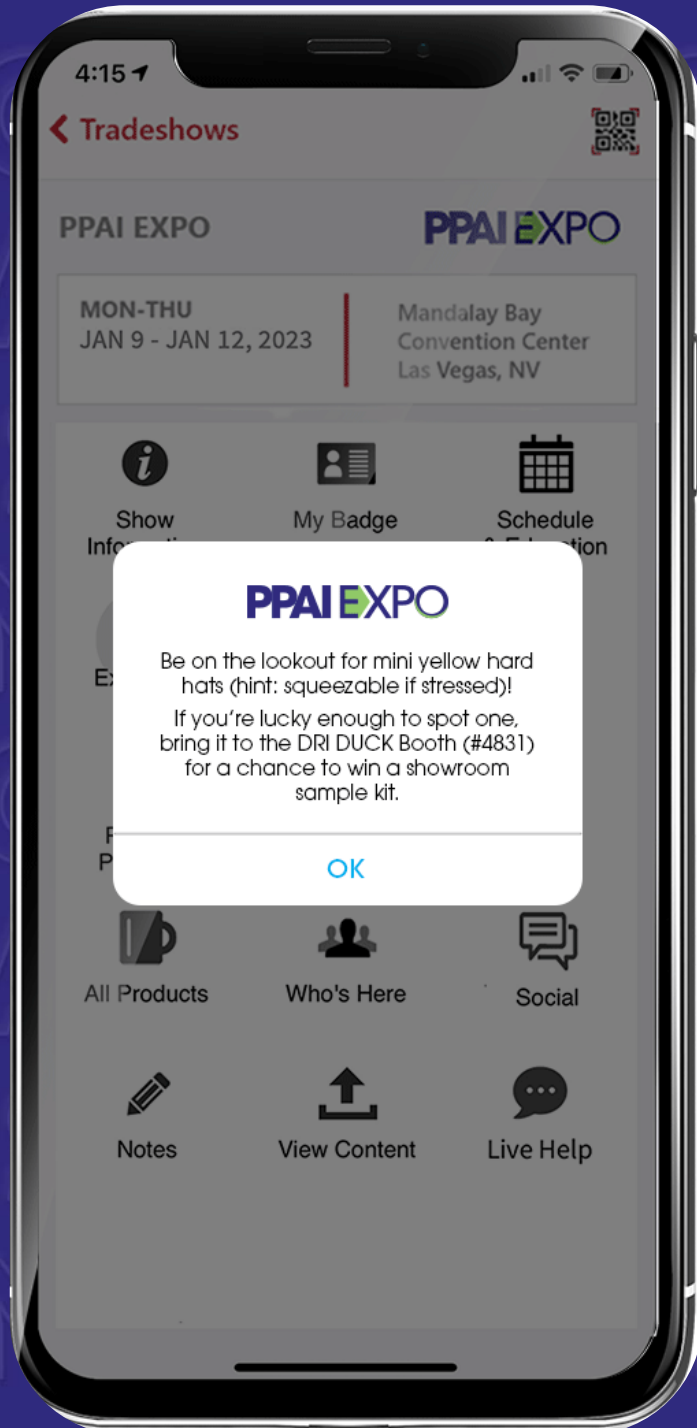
4:15

Tradeshows

PPAI EXPO

PPAI EXPO

MON-THU
JAN 9 - JAN 12, 2023

Mandalay Bay
Convention Center
Las Vegas, NV

Show Info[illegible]

My Badge

Schedule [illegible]

PPAI EXPO

Be on the lookout for mini yellow hard hats (hint: squeezable if stressed)!

If you're lucky enough to spot one, bring it to the DRI DUCK Booth (#4831) for a chance to win a showroom sample kit.

OK

All Products

Who's Here

Social

Notes

View Content

Live Help